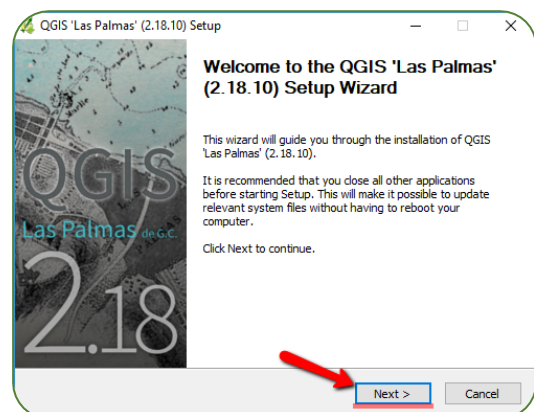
QGIS 'Las Palmas' (2.18.10) Setup

Welcome to the QGIS 'Las Palmas' (2.18.10) Setup Wizard

This wizard will guide you through the installation of QGIS 'Las Palmas' (2.18.10).

It is recommended that you close all other applications before starting Setup. This will make it possible to update relevant system files without having to reboot your computer.

Click Next to continue.

QGIS
Las Palmas de G.C.
2.18

Next >
Cancel